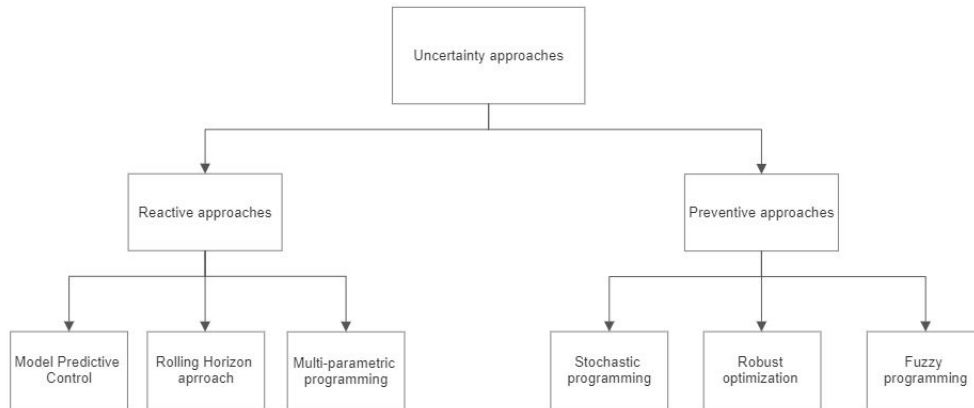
Uncertainty approaches

Reactive approaches

Preventive approaches

Model Predictive Control

Rolling Horizon aprroach

Multi-parametric programming

Stochastic programming

Robust optimization

Fuzzy programming